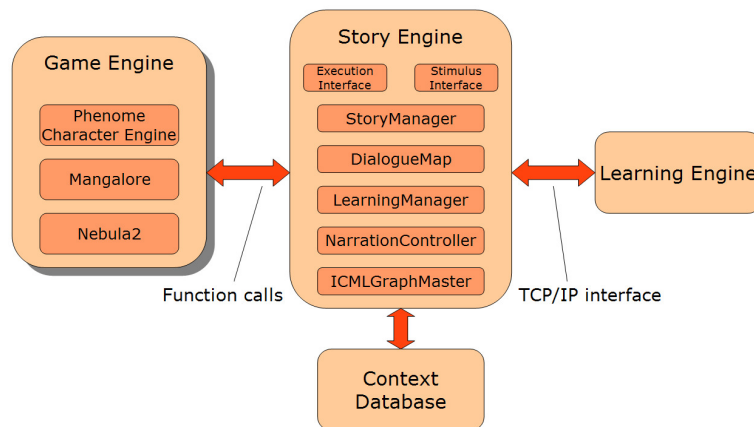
Game Engine

Phenome Character Engine

Mangalore

Nebula2

Story Engine

Execution Interface

Stimulus Interface

StoryManager

DialogueMap

LearningManager

NarrationController

ICMLGraphMaster

Learning Engine

Function calls

TCP/IP interface

Context Database